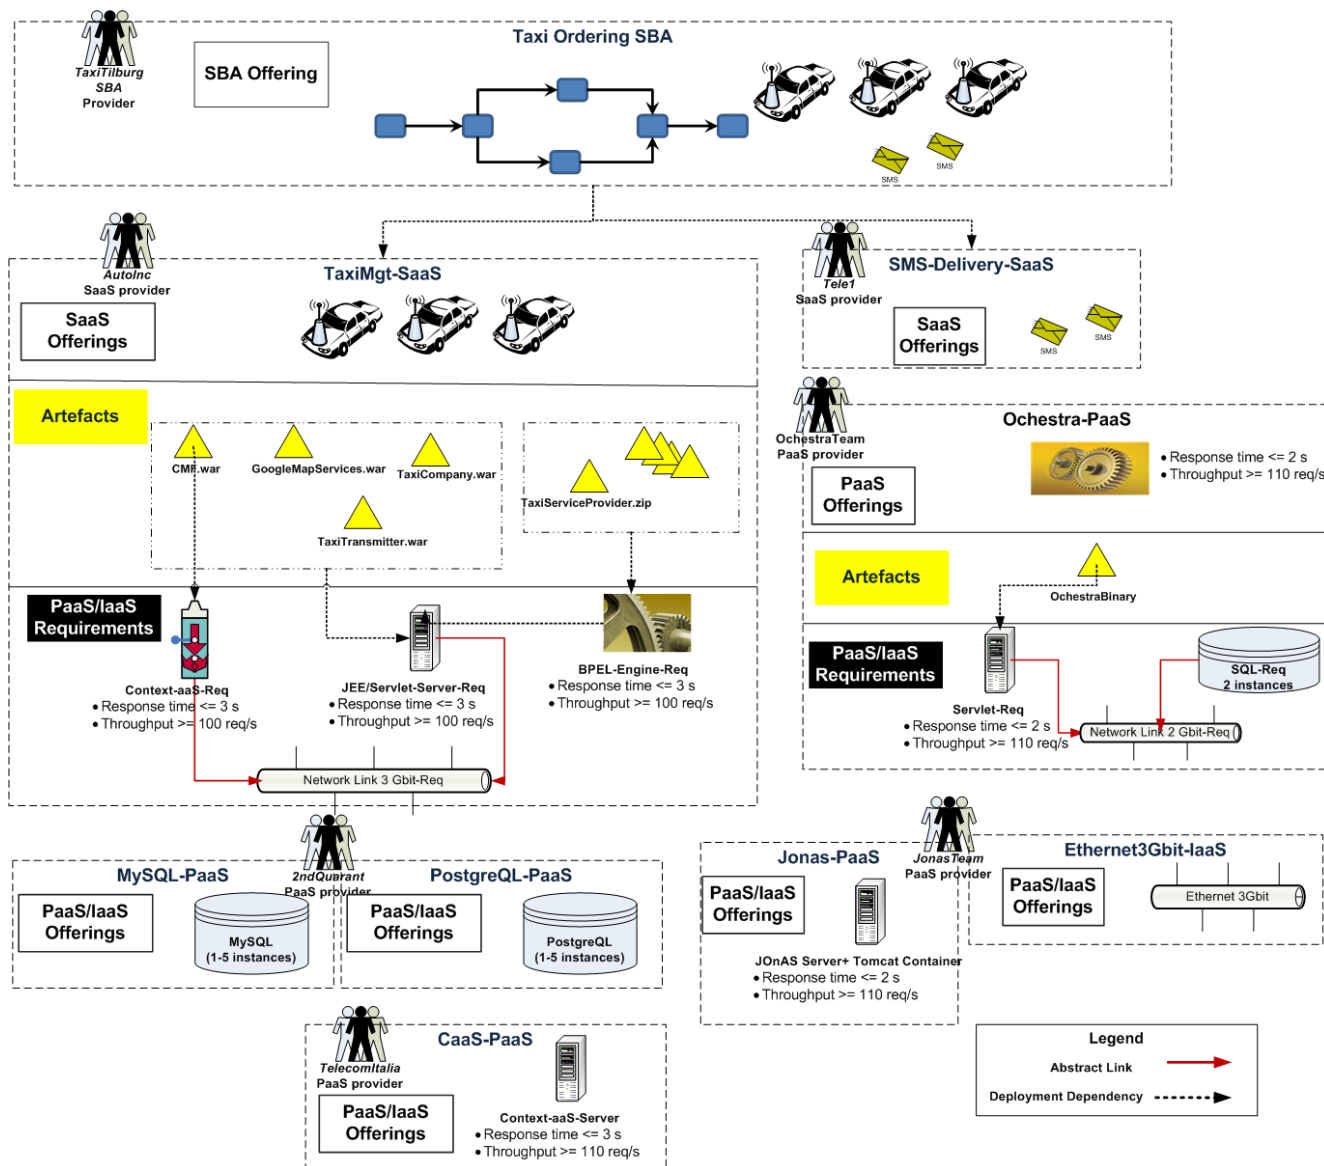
TaxiTilburg SBA Provider

SBA Offering

Taxi Ordering SBA

SMS SMS

AutoInc SaaS provider

TaxiMgt-SaaS

SaaS Offerings

Tele1 SaaS provider

SMS-Delivery-SaaS

SaaS Offerings

SMS SMS

Artefacts

CMF.war GoogleMapServices.war TaxiCompany.war

TaxiTransmitter.war

TaxiServiceProvider.zip

OchestraTeam PaaS provider

Ochestra-PaaS

PaaS Offerings

• Response time <= 2 s
• Throughput >= 110 req/s

Artefacts

OchestraBinary

PaaS/IaaS Requirements

Context-aaS-Req
• Response time <= 3 s
• Throughput >= 100 req/s

JEE/Servlet-Server-Req
• Response time <= 3 s
• Throughput >= 100 req/s

BPEL-Engine-Req
• Response time <= 3 s
• Throughput >= 100 req/s

Network Link 3 Gbit-Req

PaaS/IaaS Requirements

Servlet-Req
• Response time <= 2 s
• Throughput >= 110 req/s

SQL-Req 2 instances

Network Link 2 Gbit-Req

MySQL-PaaS

2ndQuadrant PaaS provider

PostgreQL-PaaS

PaaS/IaaS Offerings

MySQL (1-5 instances)

PaaS/IaaS Offerings

PostgreQL (1-5 instances)

Jonas-PaaS

JonasTeam PaaS provider

Ethernet3Gbit-IaaS

PaaS/IaaS Offerings

JOnAS Server+ Tomcat Container
• Response time <= 2 s
• Throughput >= 110 req/s

PaaS/IaaS Offerings

Ethernet 3Gbit

TelecomItalia PaaS provider

CaaS-PaaS

PaaS/IaaS Offerings

Context-aaS-Server
• Response time <= 3 s
• Throughput >= 110 req/s

Legend
Abstract Link
Deployment Dependency